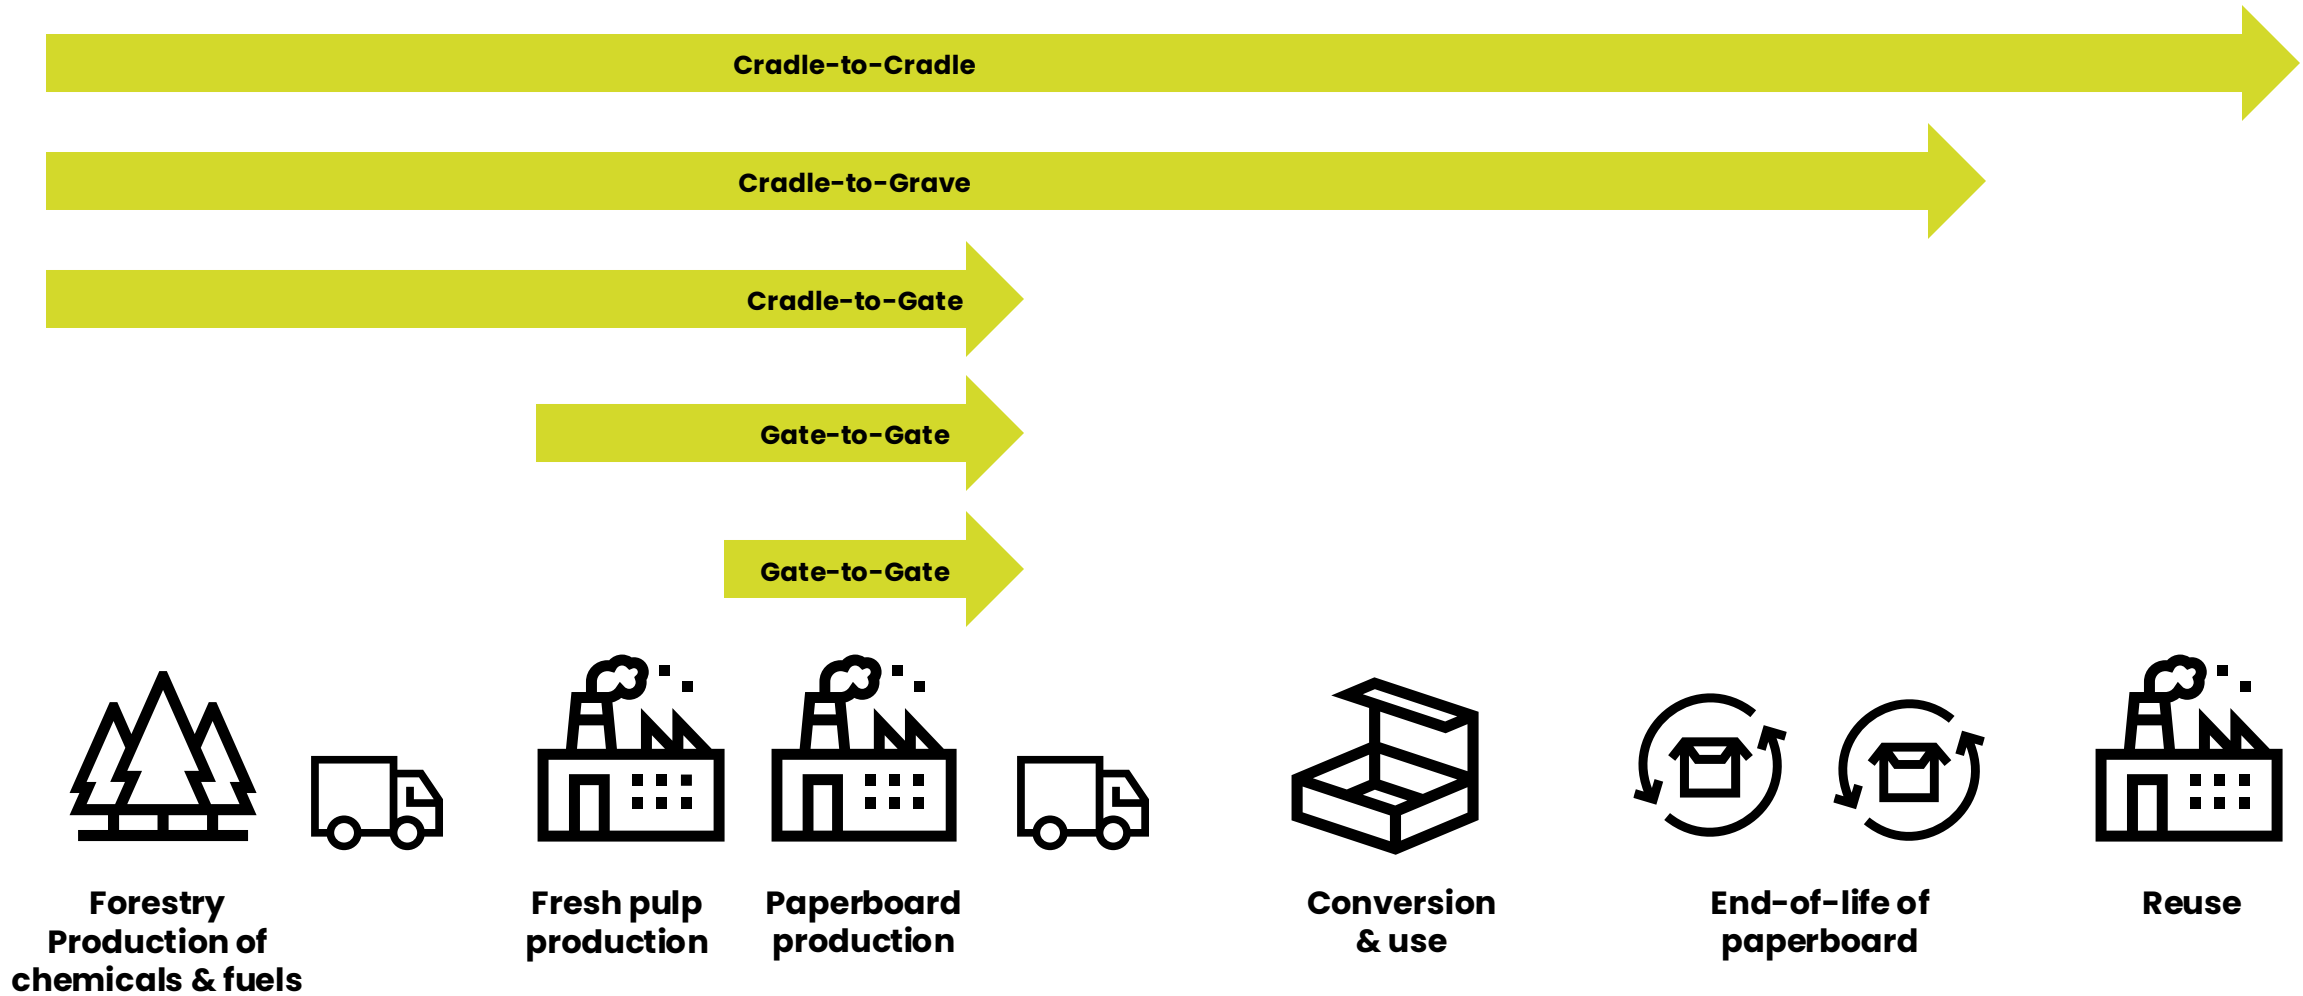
Cradle-to-Cradle

Cradle-to-Grave

Cradle-to-Gate

Gate-to-Gate

Gate-to-Gate

Forestry
Production of
chemicals & fuels

Fresh pulp
production

Paperboard
production

Conversion
& use

End-of-life of
paperboard

Reuse